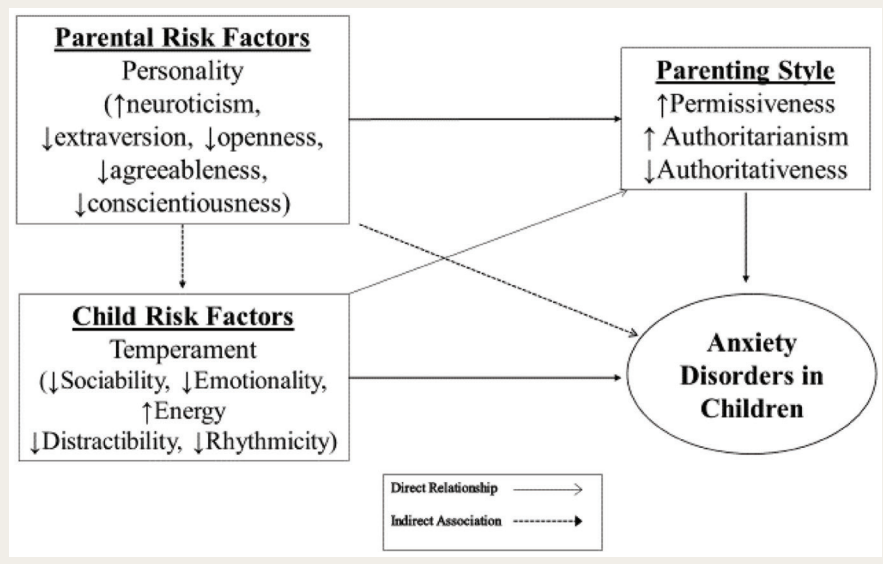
Parental Risk Factors
Personality
(↑neuroticism, ↓extraversion, ↓openness, ↓agreeableness, ↓conscientiousness)

Parenting Style
↑Permissiveness
↑ Authoritarianism
↓Authoritativeness

Child Risk Factors
Temperament
(↓Sociability, ↓Emotionality, ↑Energy
↓Distractibility, ↓Rhythmicity)

Anxiety Disorders in Children

Direct Relationship
Indirect Association